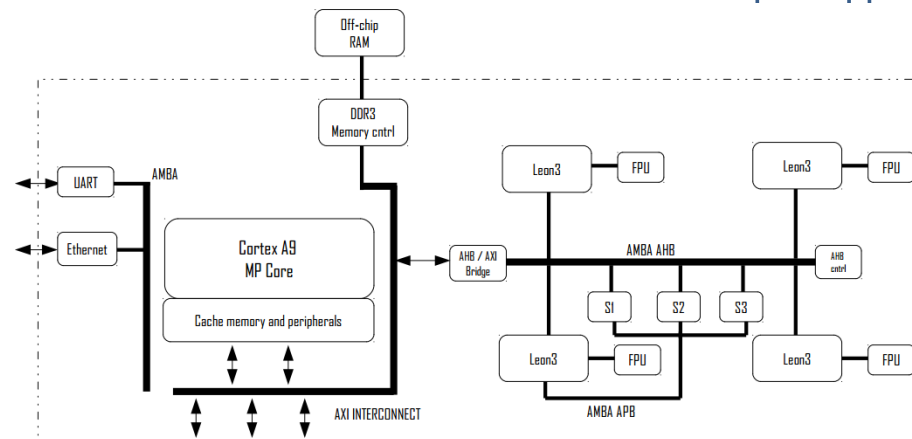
Off-chip RAM

DDR3 Memory cntrl

UART

AMBA

Ethernet

Cortex A9 MP Core

Cache memory and peripherals

AXI INTERCONNECT

Leon3

FPU

Leon3

FPU

AHB / AXI Bridge

AMBA AHB

AHB cntrl

S1

S2

S3

Leon3

FPU

Leon3

FPU

AMBA APB